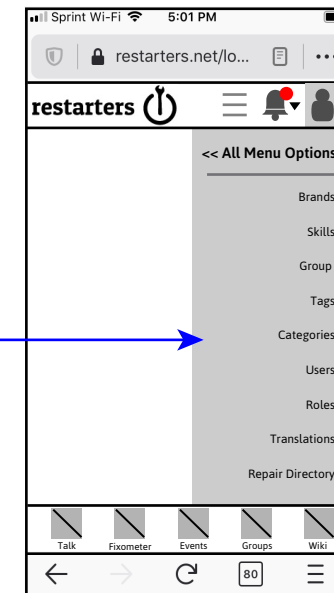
Sprint Wi-Fi 5:01 PM

restarters.net/lo...

restarters

<< All Menu Options

Brands

Skills

Group

Tags

Categories

Users

Roles

Translations

Repair Directory

Talk

Fixometer

Events

Groups

Wiki

80